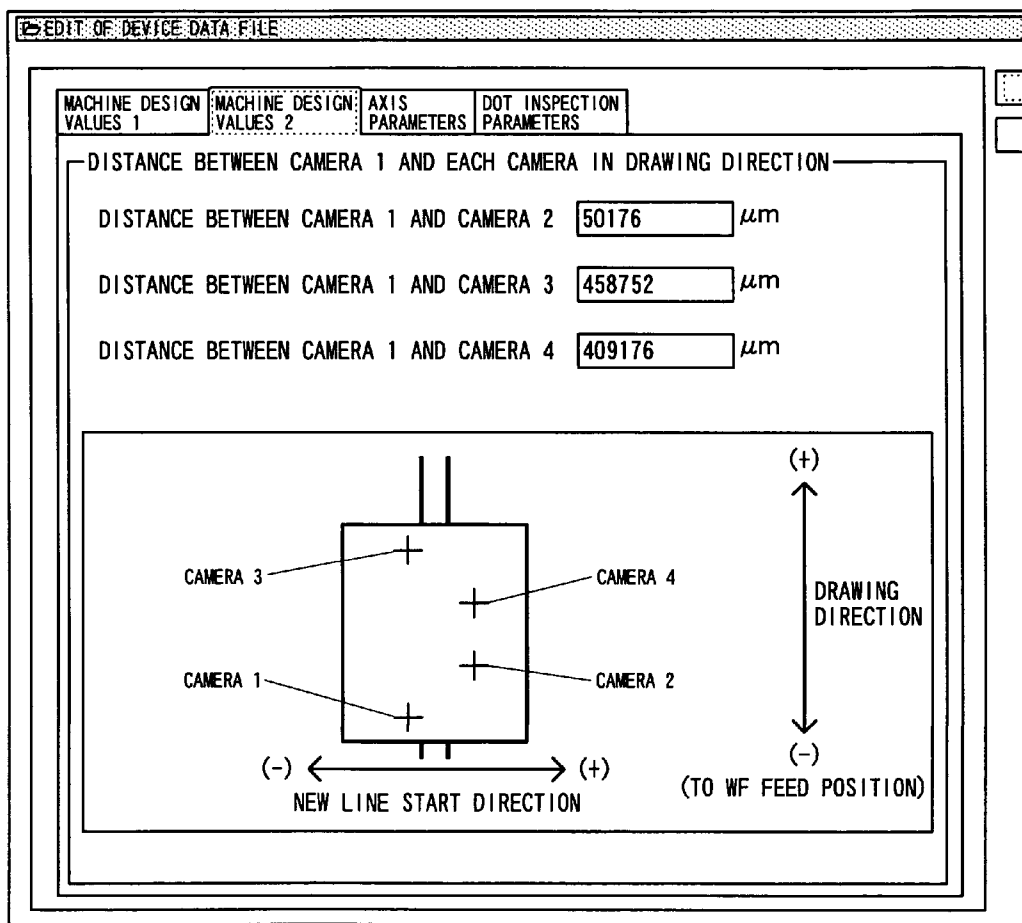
EDIT OF DEVICE DATA FILE

MACHINE DESIGN VALUES 1
MACHINE DESIGN VALUES 2
AXIS PARAMETERS
DOT INSPECTION PARAMETERS

DISTANCE BETWEEN CAMERA 1 AND EACH CAMERA IN DRAWING DIRECTION

DISTANCE BETWEEN CAMERA 1 AND CAMERA 2 50176 $\mu$m

DISTANCE BETWEEN CAMERA 1 AND CAMERA 3 458752 $\mu$m

DISTANCE BETWEEN CAMERA 1 AND CAMERA 4 409176 $\mu$m

(+)

CAMERA 3
CAMERA 4
DRAWING DIRECTION
CAMERA 1
CAMERA 2

(-)
(-) (+)
NEW LINE START DIRECTION
(TO WF FEED POSITION)